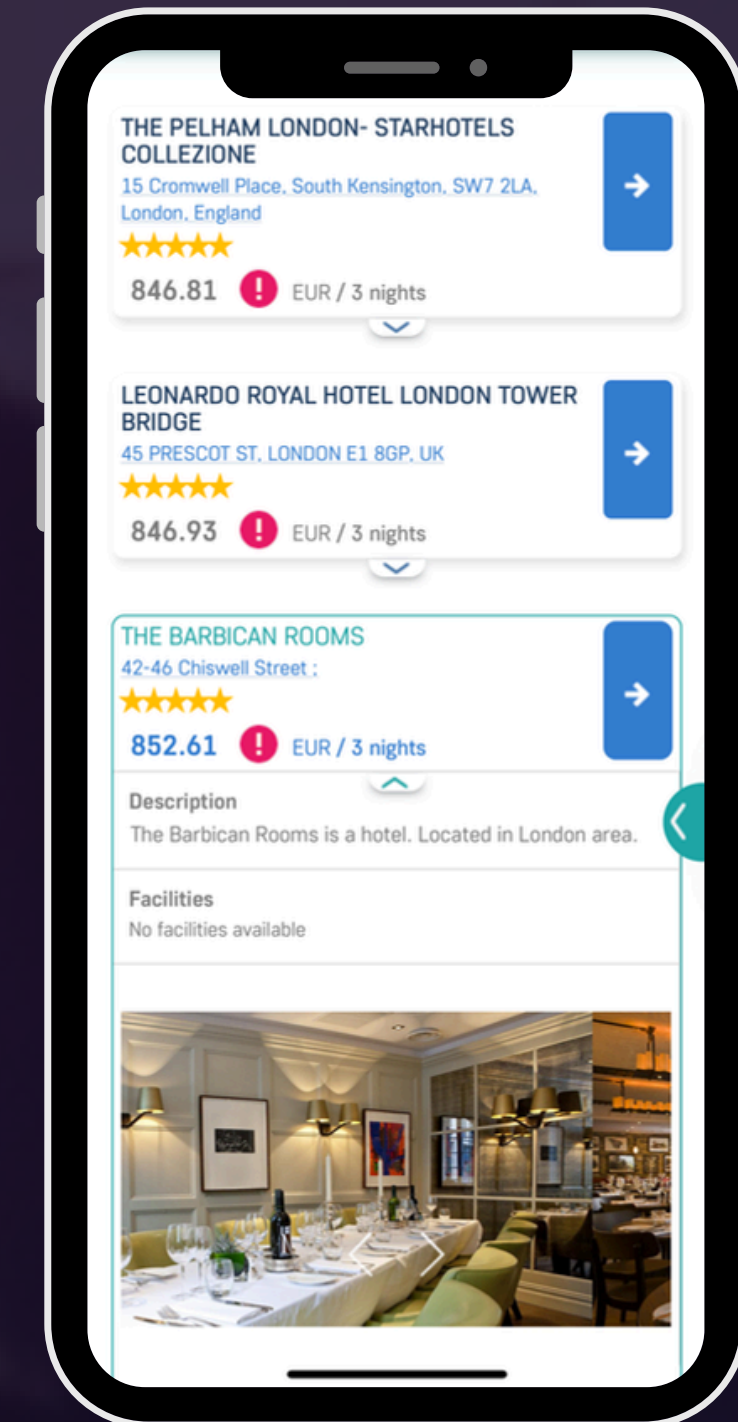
THE PELHAM LONDON- STARHOTELS COLLEZIONE
15 Cromwell Place, South Kensington, SW7 2LA, London, England
★★★★★
846.81 ! EUR / 3 nights

LEONARDO ROYAL HOTEL LONDON TOWER BRIDGE
45 PRESCOT ST, LONDON E1 8GP, UK
★★★★★
846.93 ! EUR / 3 nights

THE BARBICAN ROOMS
42-46 Chiswell Street ;
★★★★★
852.61 ! EUR / 3 nights

Description
The Barbican Rooms is a hotel. Located in London area.

Facilities
No facilities available